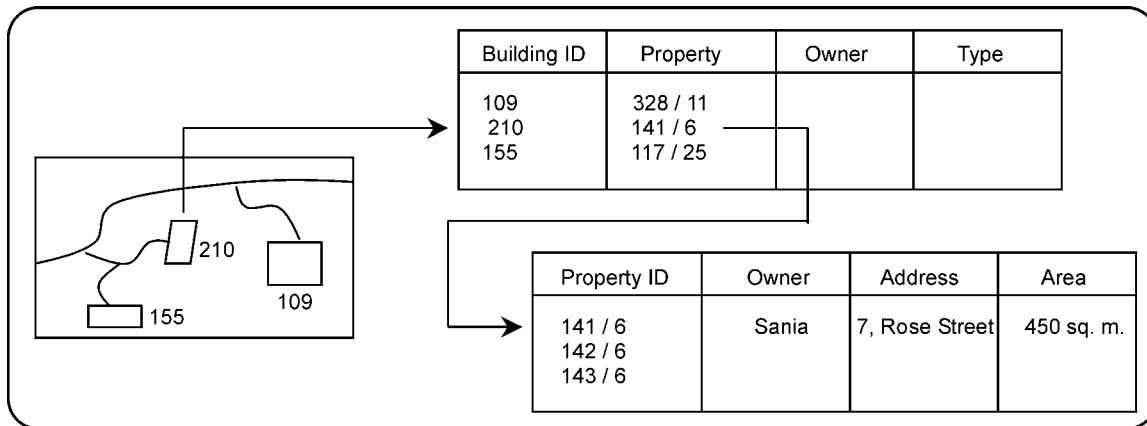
210

109

155

| Building ID | Property | Owner | Type |
|---|---|---|---|
| 109<br>210<br>155 | 328 / 11<br>141 / 6<br>117 / 25 | | |

| Property ID | Owner | Address | Area |
|---|---|---|---|
| 141 / 6<br>142 / 6<br>143 / 6 | Sania | 7, Rose Street | 450 sq. m. |